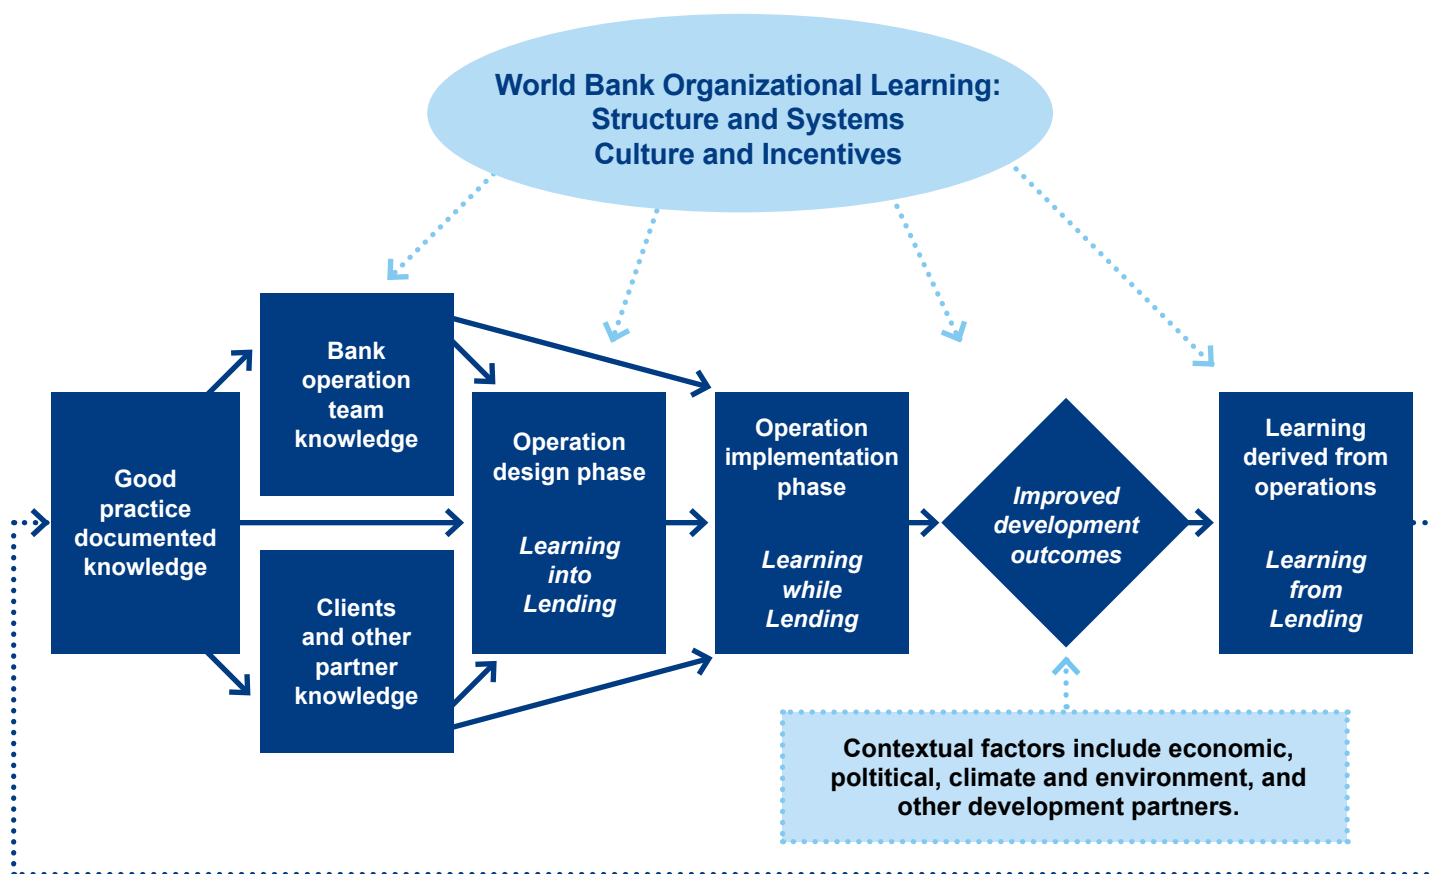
World Bank Organizational Learning:
Structure and Systems
Culture and Incentives

Bank operation team knowledge

Good practice documented knowledge

Clients and other partner knowledge

Operation design phase

Learning into Lending

Operation implementation phase

Learning while Lending

Improved development outcomes

Learning derived from operations

Learning from Lending

Contextual factors include economic, poltitical, climate and environment, and other development partners.